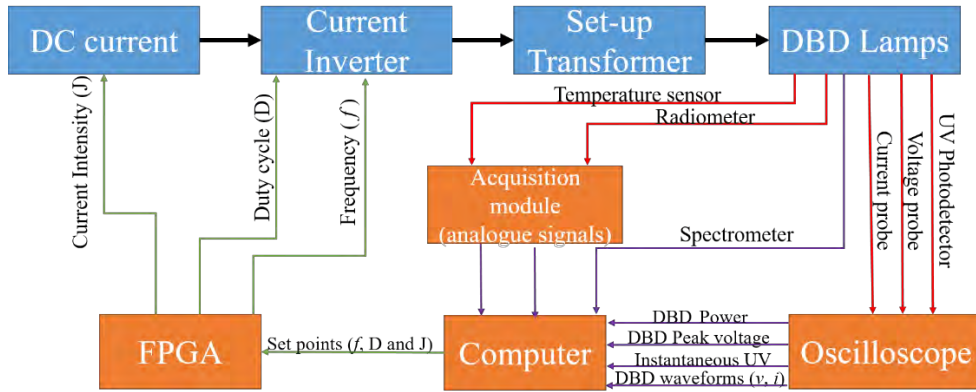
DC current
Current Inverter
Set-up Transformer
DBD Lamps
Temperature sensor
Radiometer
Current Intensity (J)
Duty cycle (D)
Frequency ($f$)
Acquisition module (analogue signals)
Spectrometer
Current probe
Voltage probe
UV Photodetector
FPGA
Set points ($f$, D and J)
Computer
DBD Power
DBD Peak voltage
Instantaneous UV
DBD waveforms ($v$, $i$)
Oscilloscope